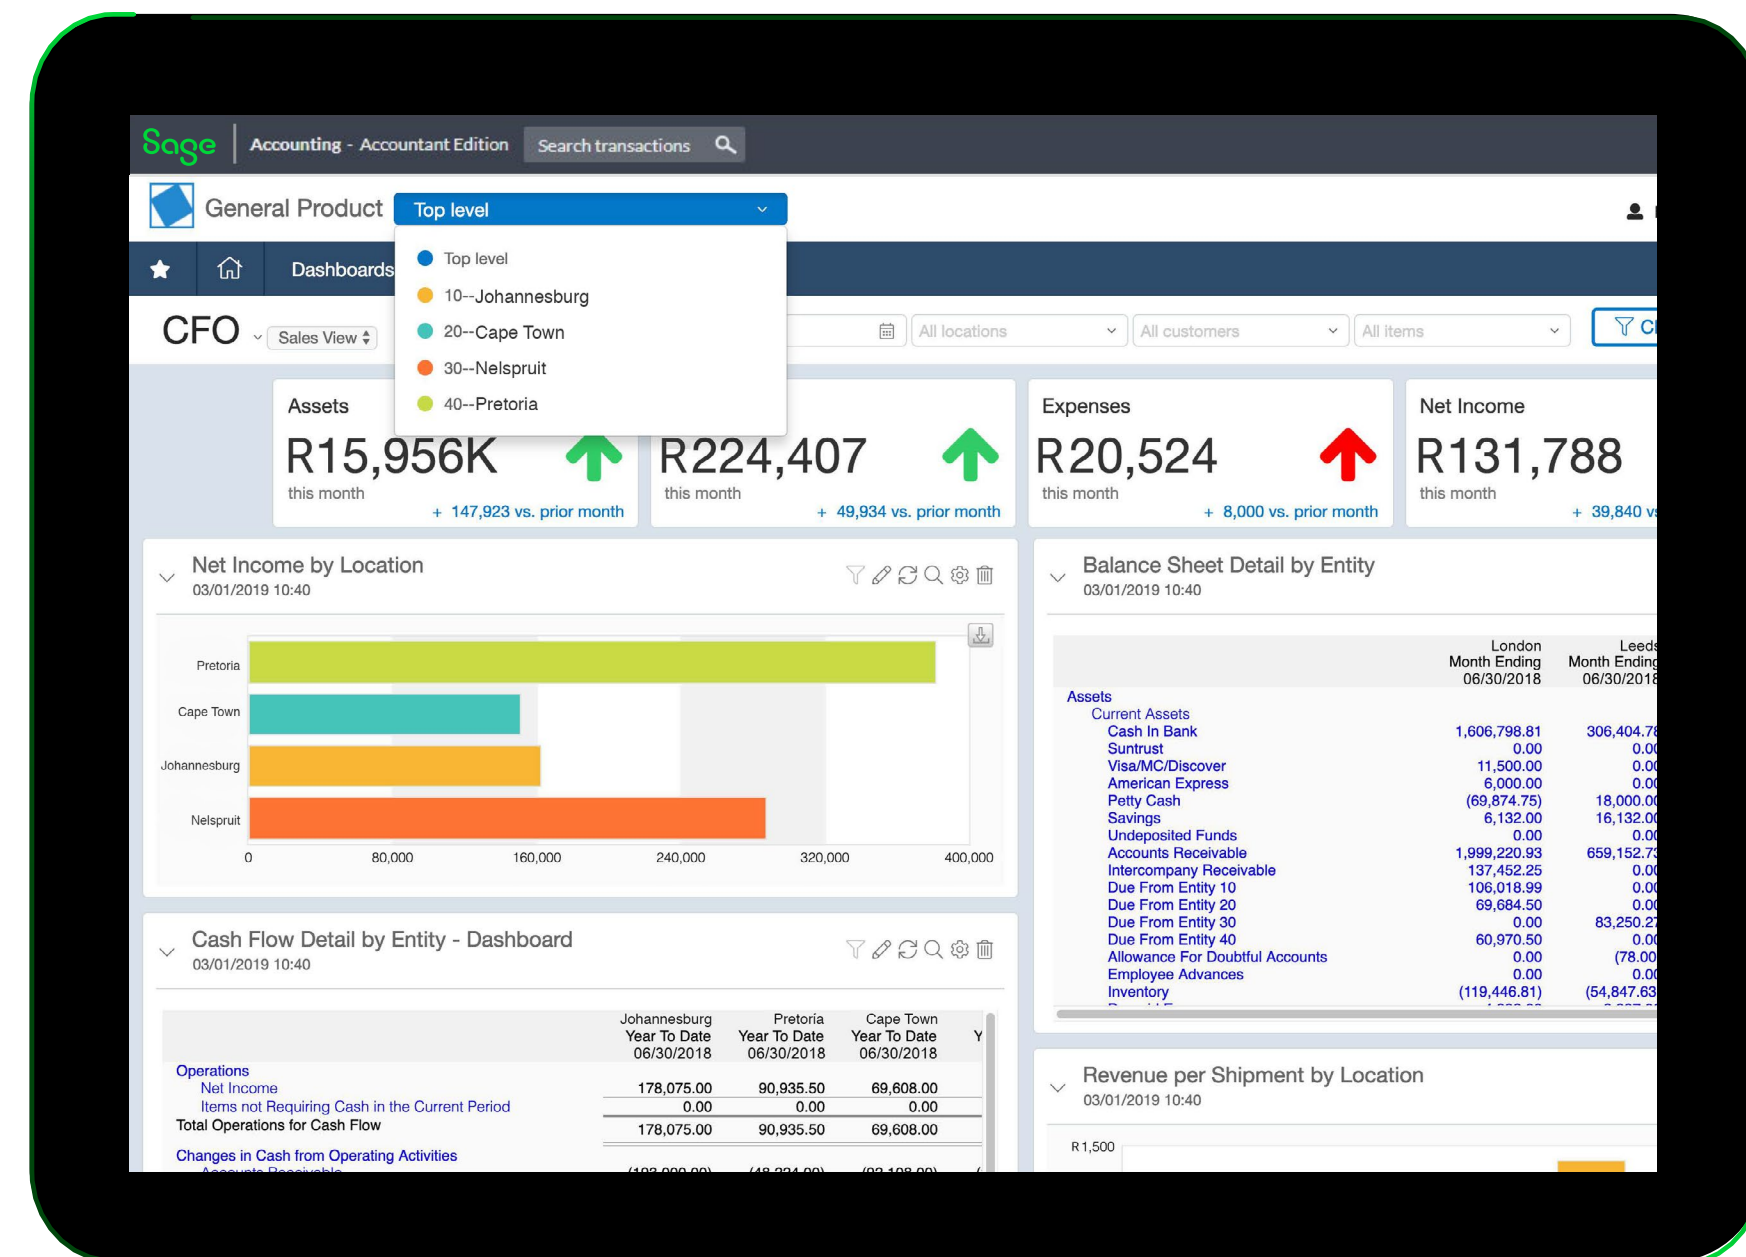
Sage | Accounting - Accountant Edition | Search transactions

General Product | Top level

Top level
10--Johannesburg
20--Cape Town
30--Nelspruit
40--Pretoria

Dashboards

CFO | Sales View

All locations | All customers | All items | Cl

Assets
R15,956K
this month
+ 147,923 vs. prior month

R224,407
this month
+ 49,934 vs. prior month

Expenses
R20,524
this month
+ 8,000 vs. prior month

Net Income
R131,788
this month
+ 39,840 v

Net Income by Location
03/01/2019 10:40

Pretoria
Cape Town
Johannesburg
Nelspruit
0 | 80,000 | 160,000 | 240,000 | 320,000 | 400,000

Balance Sheet Detail by Entity
03/01/2019 10:40

| | London Month Ending 06/30/2018 | Leeds Month Ending 06/30/2018 |
|---|---|---|
| Assets | | |
| Current Assets | | |
| Cash In Bank | 1,606,798.81 | 306,404.7 |
| Suntrust | 0.00 | 0.0 |
| Visa/MC/Discover | 11,500.00 | 0.0 |
| American Express | 6,000.00 | 0.0 |
| Petty Cash | (69,874.75) | 18,000.0 |
| Savings | 6,132.00 | 16,132.0 |
| Undeposited Funds | 0.00 | 0.0 |
| Accounts Receivable | 1,999,220.93 | 659,152.7 |
| Intercompany Receivable | 137,452.25 | 0.0 |
| Due From Entity 10 | 106,018.99 | 0.0 |
| Due From Entity 20 | 69,684.50 | 0.0 |
| Due From Entity 30 | 0.00 | 83,250.2 |
| Due From Entity 40 | 60,970.50 | 0.0 |
| Allowance For Doubtful Accounts | 0.00 | (78.00 |
| Employee Advances | 0.00 | 0.0 |
| Inventory | (119,446.81) | (54,847.63 |

Cash Flow Detail by Entity - Dashboard
03/01/2019 10:40

| | Johannesburg Year To Date 06/30/2018 | Pretoria Year To Date 06/30/2018 | Cape Town Year To Date 06/30/2018 | Y |
|---|---|---|---|---|
| Operations | | | | |
| Net Income | 178,075.00 | 90,935.50 | 69,608.00 | |
| Items not Requiring Cash in the Current Period | 0.00 | 0.00 | 0.00 | |
| Total Operations for Cash Flow | 178,075.00 | 90,935.50 | 69,608.00 | |
| Changes in Cash from Operating Activities | | | | |

Revenue per Shipment by Location
03/01/2019 10:40

R1,500